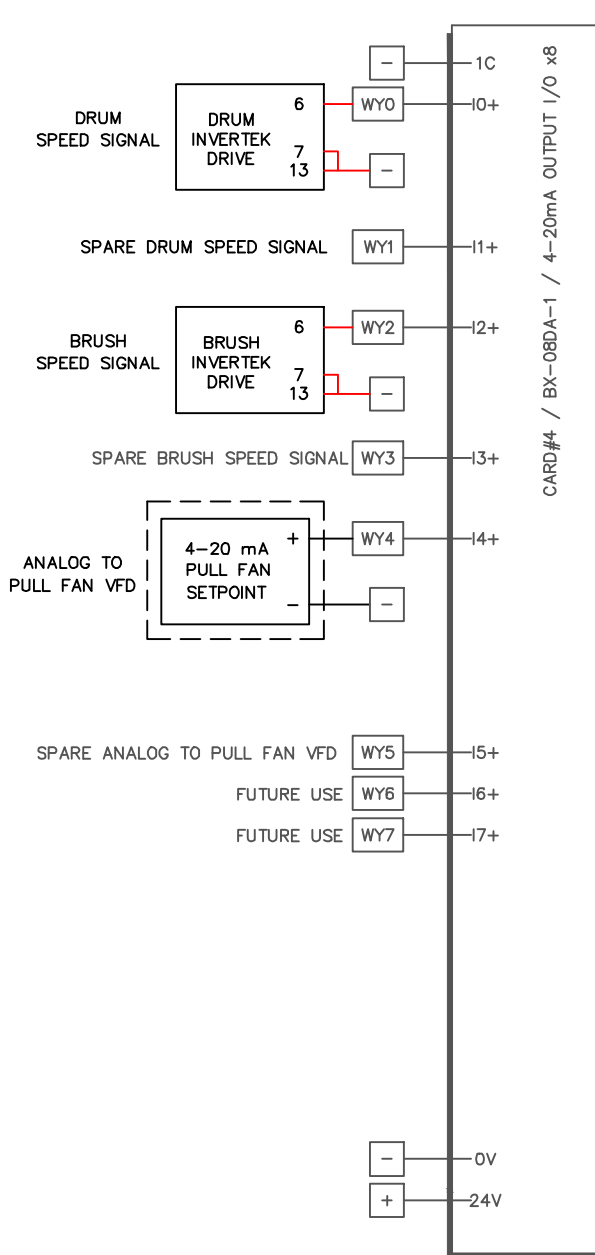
CARD#4 / BX-08DA-1 / 4-20mA OUTPUT I/O x8

– 1C

DRUM SPEED SIGNAL

DRUM INVERTEK DRIVE

6 WY0 I0+

7
13 –

SPARE DRUM SPEED SIGNAL WY1 I1+

BRUSH SPEED SIGNAL

BRUSH INVERTEK DRIVE

6 WY2 I2+

7
13 –

SPARE BRUSH SPEED SIGNAL WY3 I3+

ANALOG TO PULL FAN VFD

4-20 mA PULL FAN SETPOINT

+ WY4 I4+

– –

SPARE ANALOG TO PULL FAN VFD WY5 I5+

FUTURE USE WY6 I6+

FUTURE USE WY7 I7+

– 0V

+ 24V